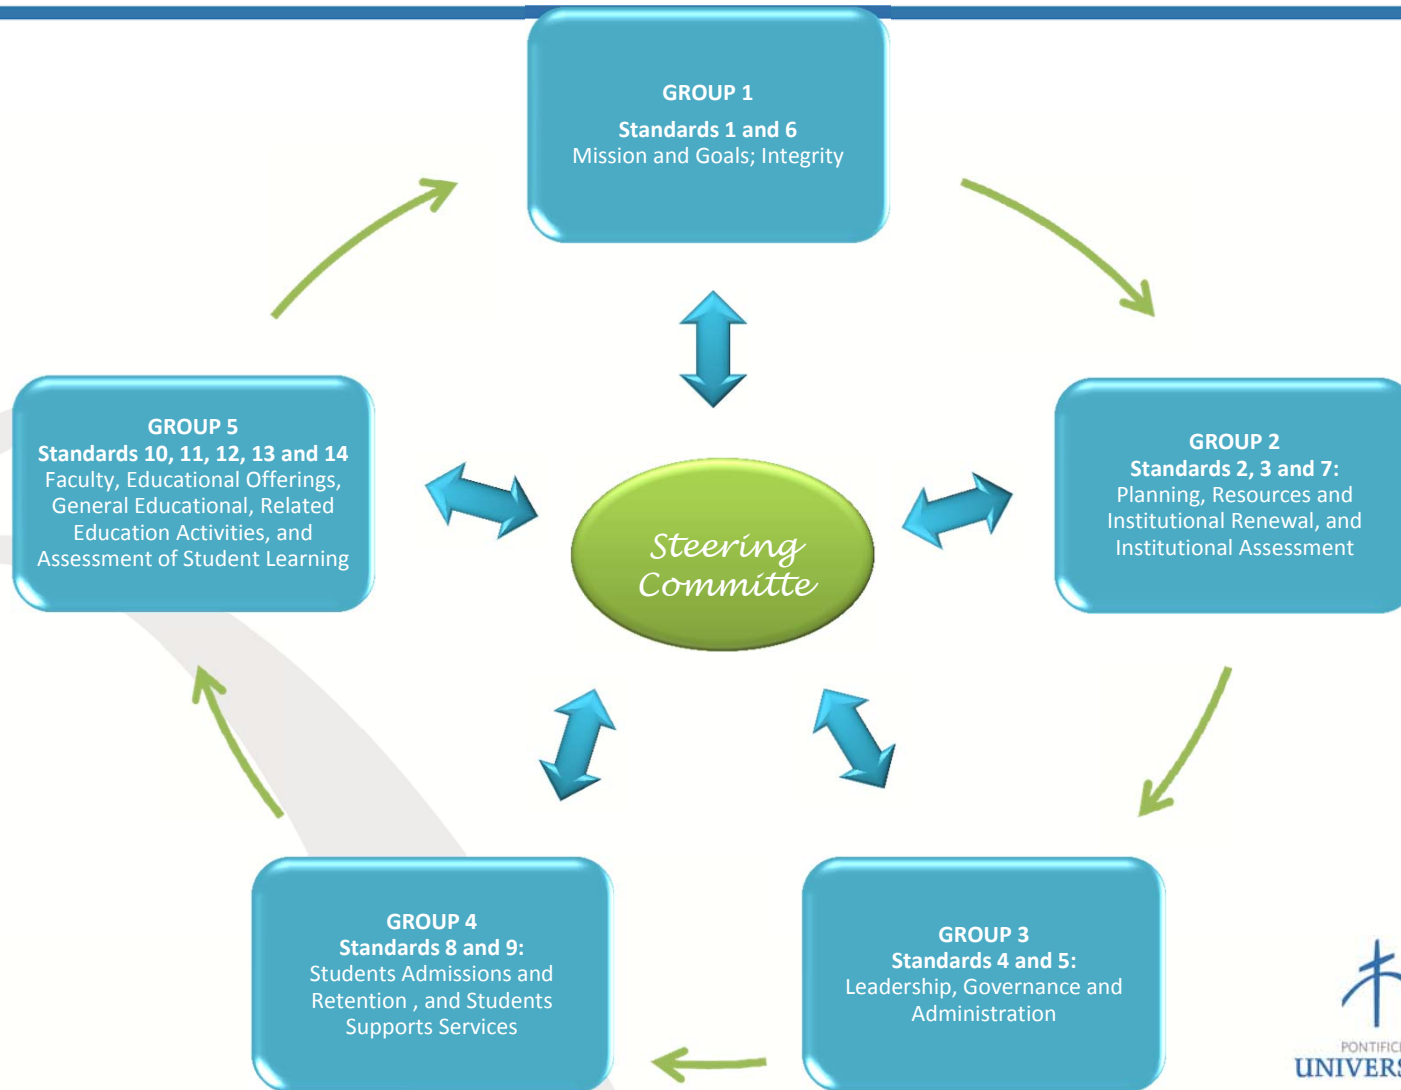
GROUP 1
Standards 1 and 6
Mission and Goals; Integrity

GROUP 5
Standards 10, 11, 12, 13 and 14
Faculty, Educational Offerings, General Educational, Related Education Activities, and Assessment of Student Learning

Steering Committe

GROUP 2
Standards 2, 3 and 7:
Planning, Resources and Institutional Renewal, and Institutional Assessment

GROUP 4
Standards 8 and 9:
Students Admissions and Retention , and Students Supports Services

GROUP 3
Standards 4 and 5:
Leadership, Governance and Administration

PONTIFIC
UNIVERS